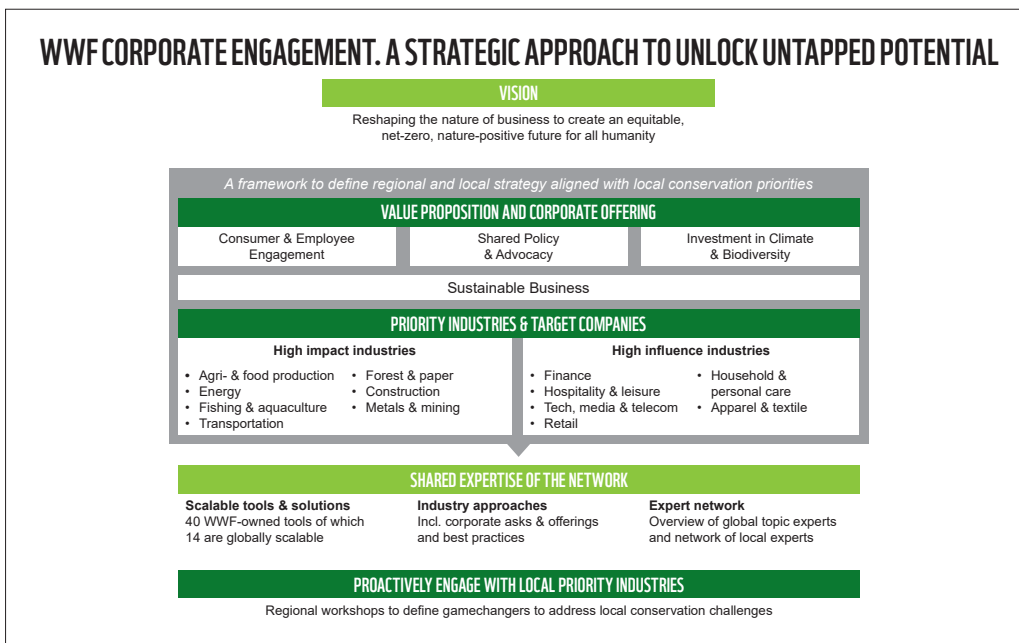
WWF CORPORATE ENGAGEMENT. A STRATEGIC APPROACH TO UNLOCK UNTAPPED POTENTIAL

VISION

Reshaping the nature of business to create an equitable, net-zero, nature-positive future for all humanity

A framework to define regional and local strategy aligned with local conservation priorities

VALUE PROPOSITION AND CORPORATE OFFERING

Consumer & Employee Engagement

Shared Policy & Advocacy

Investment in Climate & Biodiversity

Sustainable Business

PRIORITY INDUSTRIES & TARGET COMPANIES

High impact industries

• Agri- & food production
• Energy
• Fishing & aquaculture
• Transportation
• Forest & paper
• Construction
• Metals & mining

High influence industries

• Finance
• Hospitality & leisure
• Tech, media & telecom
• Retail
• Household & personal care
• Apparel & textile

SHARED EXPERTISE OF THE NETWORK

Scalable tools & solutions
40 WWF-owned tools of which 14 are globally scalable

Industry approaches
Incl. corporate asks & offerings and best practices

Expert network
Overview of global topic experts and network of local experts

PROACTIVELY ENGAGE WITH LOCAL PRIORITY INDUSTRIES

Regional workshops to define gamechangers to address local conservation challenges